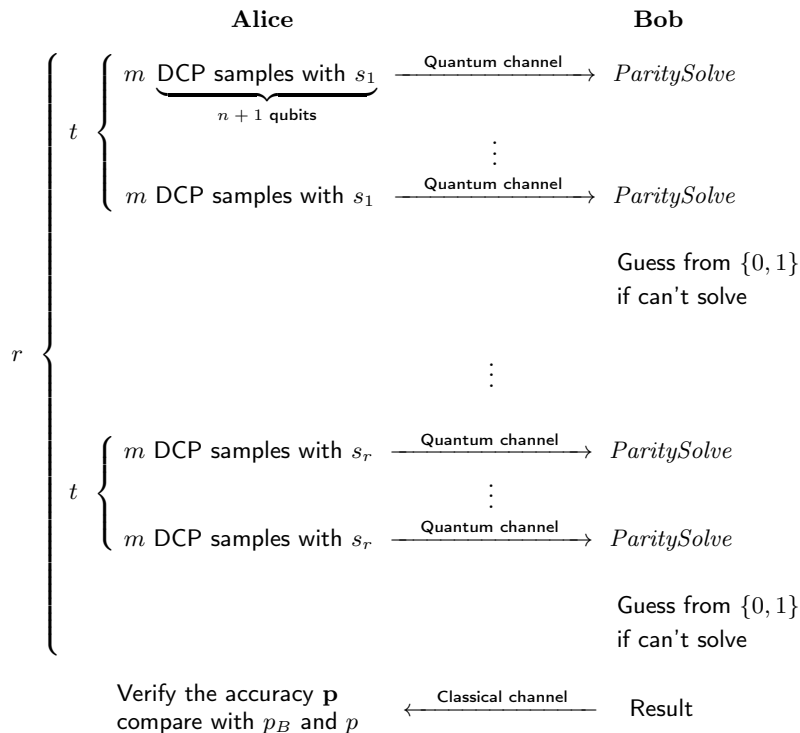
**Alice** **Bob**

$r$

$t$

$m$ DCP samples with $s_1$ Quantum channel $ParitySolve$

$n+1$ qubits

$\vdots$

$m$ DCP samples with $s_1$ Quantum channel $ParitySolve$

Guess from $\{0,1\}$ if can't solve

$\vdots$

$t$

$m$ DCP samples with $s_r$ Quantum channel $ParitySolve$

$\vdots$

$m$ DCP samples with $s_r$ Quantum channel $ParitySolve$

Guess from $\{0,1\}$ if can't solve

Verify the accuracy $\mathbf{p}$ compare with $p_B$ and $p$ Classical channel Result